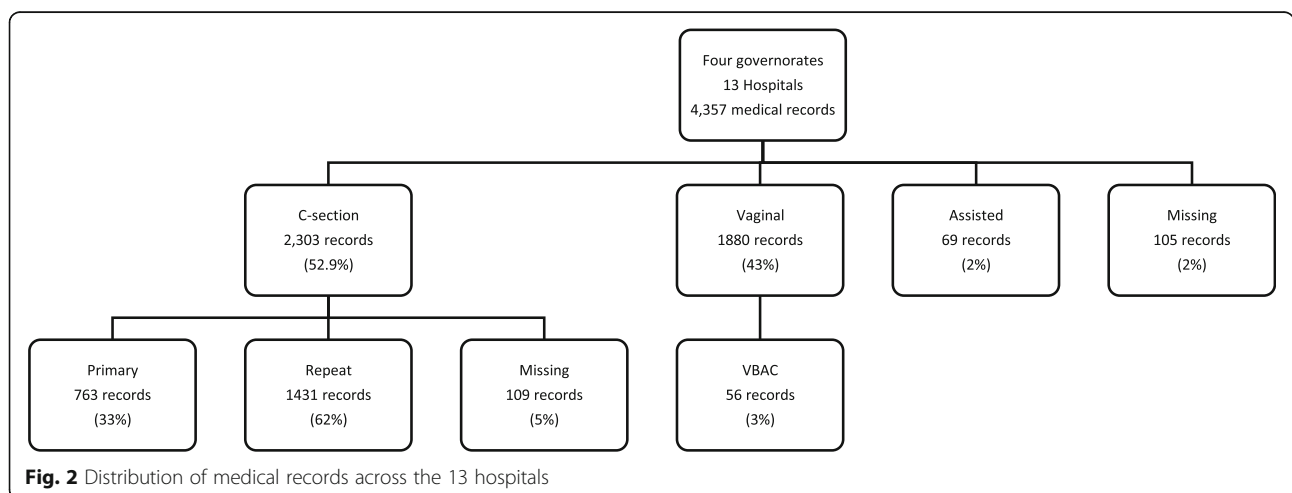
Four governorates
13 Hospitals
4,357 medical records

C-section
2,303 records
(52.9%)

Vaginal
1880 records
(43%)

Assisted
69 records
(2%)

Missing
105 records
(2%)

Primary
763 records
(33%)

Repeat
1431 records
(62%)

Missing
109 records
(5%)

VBAC
56 records
(3%)

**Fig. 2** Distribution of medical records across the 13 hospitals